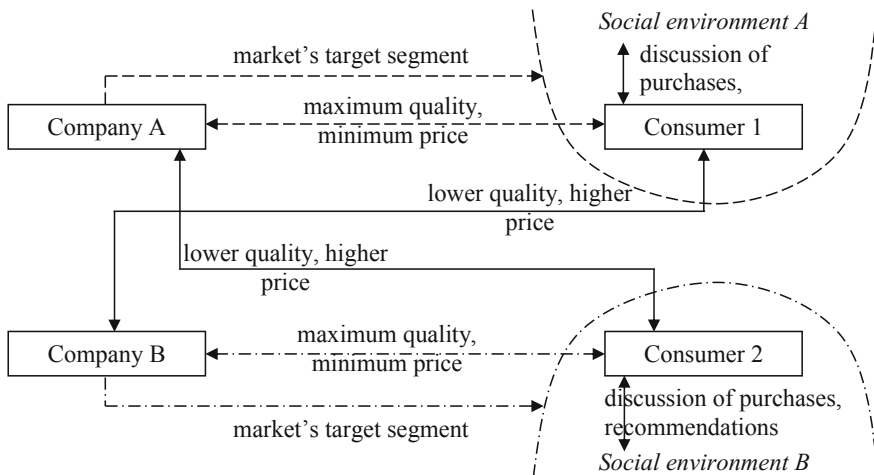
Social environment A

discussion of purchases,

market's target segment

Company A

maximum quality, minimum price

Consumer 1

lower quality, higher price

lower quality, higher price

Company B

maximum quality, minimum price

Consumer 2

discussion of purchases, recommendations

market's target segment

Social environment B